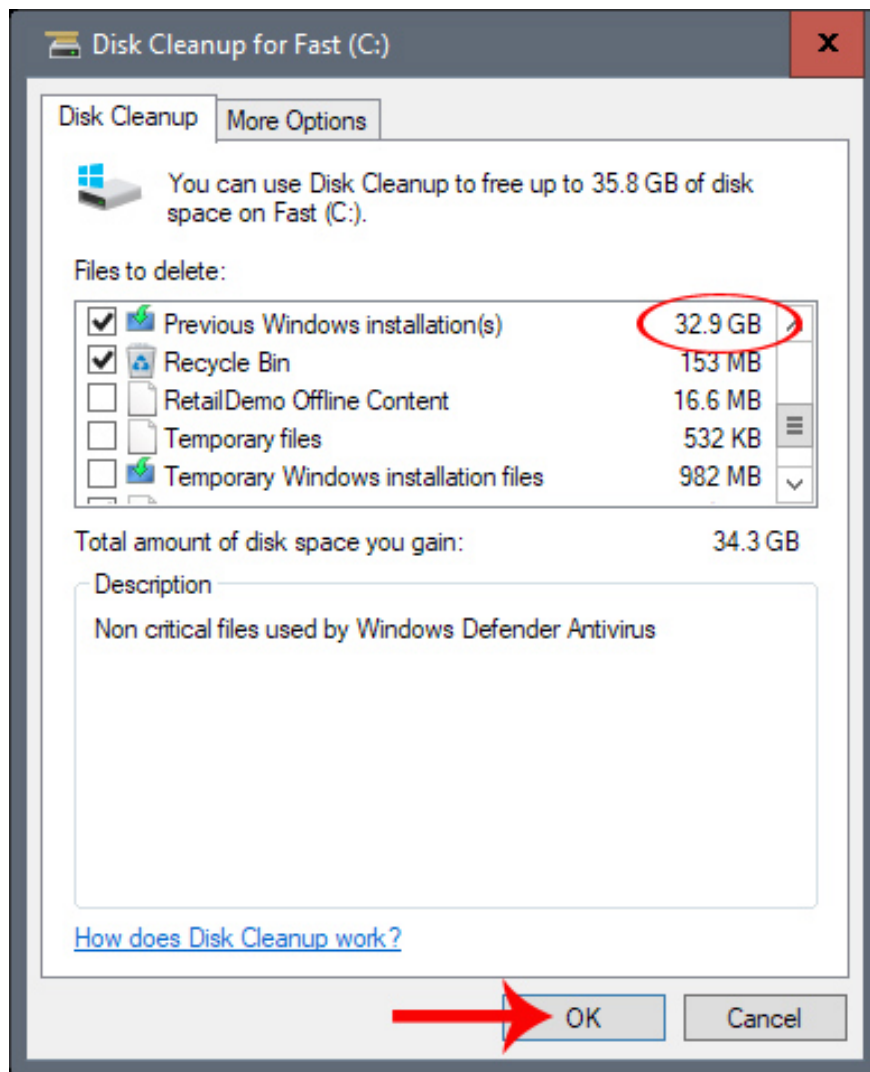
Disk Cleanup for Fast (C:)

x

Disk Cleanup | More Options

You can use Disk Cleanup to free up to 35.8 GB of disk space on Fast (C:).

Files to delete:

| | | |
|---|---|---|
| ☑ | Previous Windows installation(s) | 32.9 GB |
| ☑ | Recycle Bin | 153 MB |
| ☐ | RetailDemo Offline Content | 16.6 MB |
| ☐ | Temporary files | 532 KB |
| ☐ | Temporary Windows installation files | 982 MB |

Total amount of disk space you gain: 34.3 GB

Description

Non critical files used by Windows Defender Antivirus

How does Disk Cleanup work?

OK

Cancel